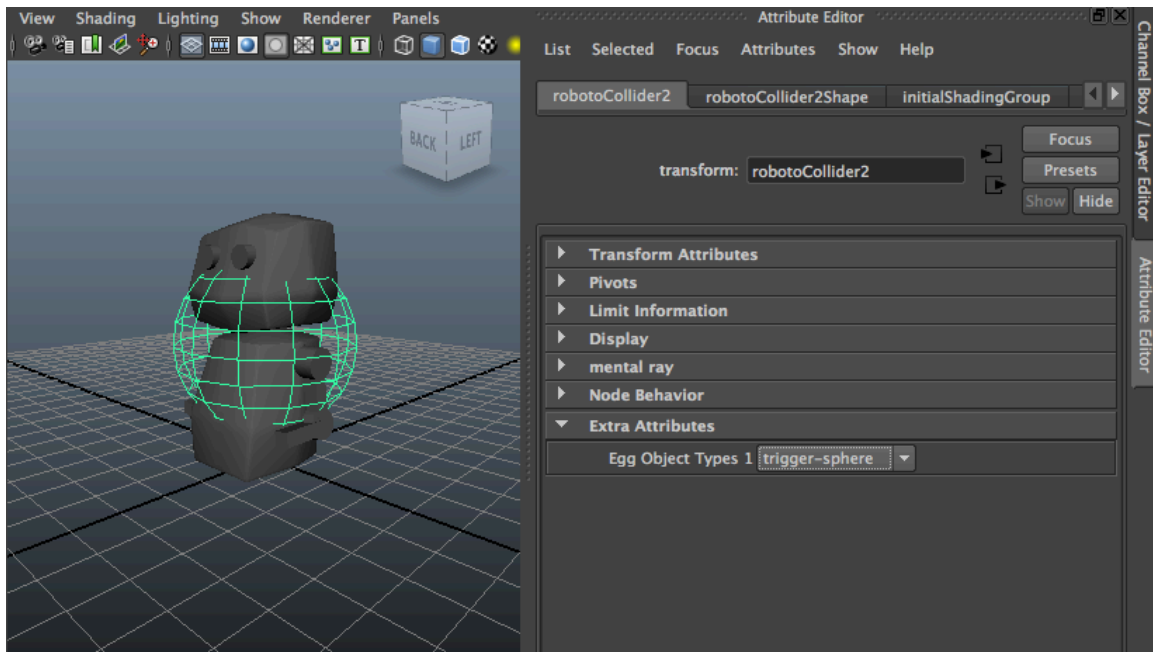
View Shading Lighting Show Renderer Panels

BACK LEFT

Attribute Editor

List Selected Focus Attributes Show Help

robotoCollider2 robotoCollider2Shape initialShadingGroup

transform: robotoCollider2

Focus
Presets
Show Hide

Transform Attributes
Pivots
Limit Information
Display
mental ray
Node Behavior
Extra Attributes

Egg Object Types 1 trigger-sphere

Channel Box / Layer Editor
Attribute Editor